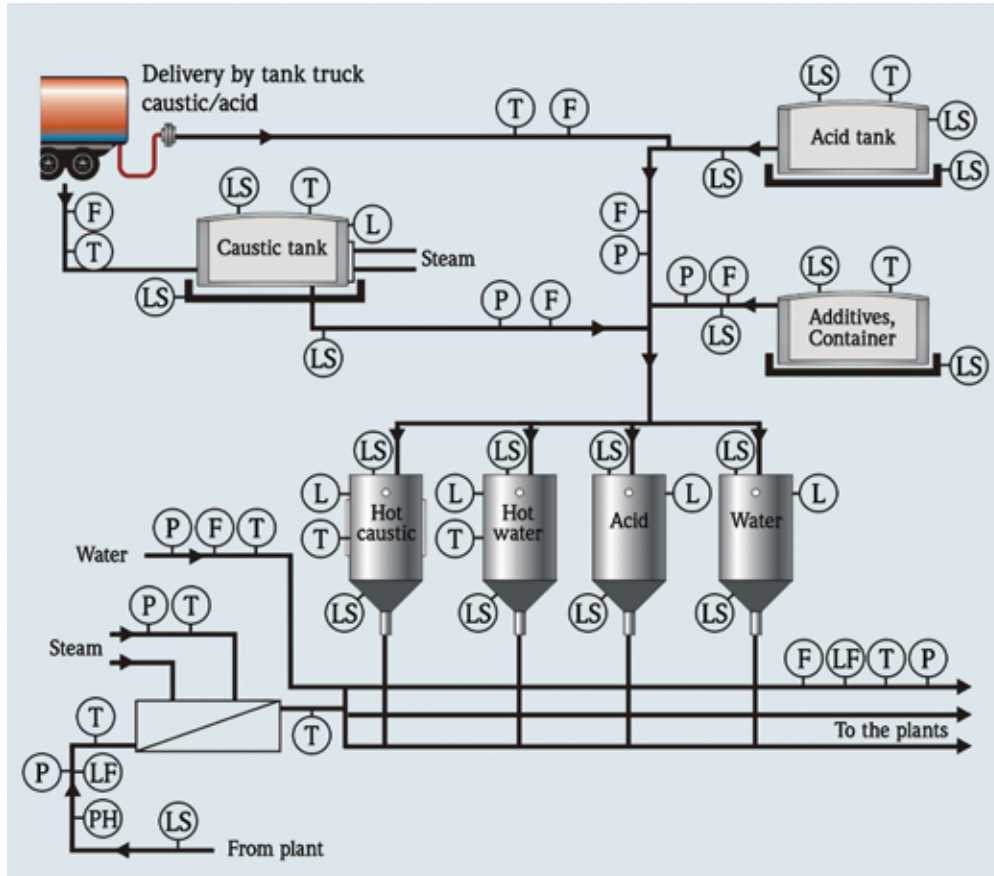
Delivery by tank truck caustic/acid

T F

LS T

Acid tank

LS

LS

LS

F

T

LS T

L

Caustic tank

Steam

LS

F

P

P F

LS T

Additives, Container

LS

LS

P F

LS

LS

LS

LS

LS

L

Hot caustic

L

Hot water

Acid

L

Water

L

T

T

P F T

Water

LS

LS

LS

LS

P T

Steam

F LF T P

T

T

To the plants

P

LF

PH

LS

From plant